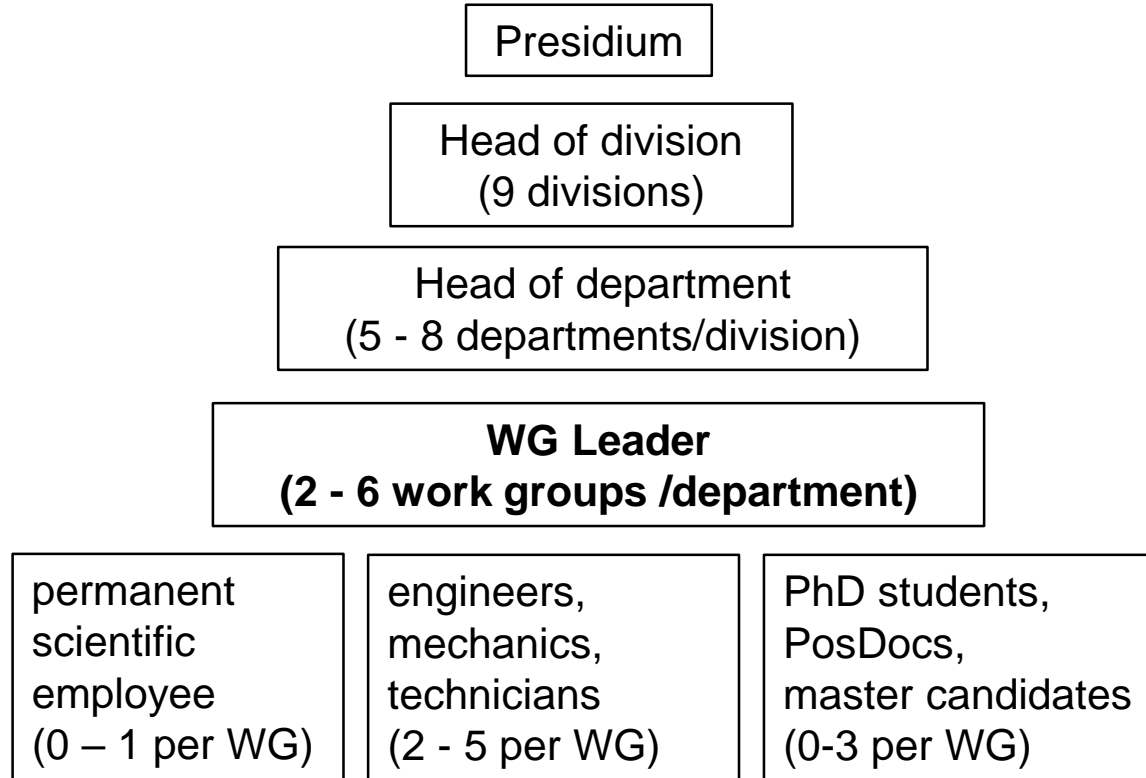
Presidium

Head of division
(9 divisions)

Head of department
(5 - 8 departments/division)

**WG Leader**
**(2 - 6 work groups /department)**

permanent scientific employee (0 – 1 per WG)

engineers, mechanics, technicians (2 - 5 per WG)

PhD students, PosDocs, master candidates (0-3 per WG)